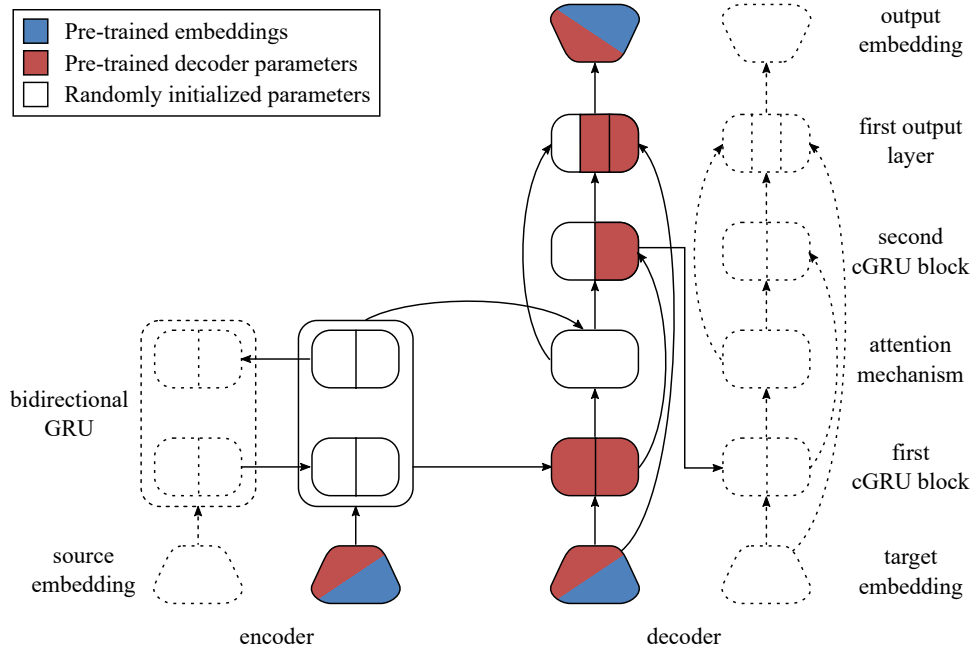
Pre-trained embeddings
Pre-trained decoder parameters
Randomly initialized parameters

output embedding

first output layer

second cGRU block

attention mechanism

bidirectional GRU

first cGRU block

source embedding

target embedding

encoder

decoder